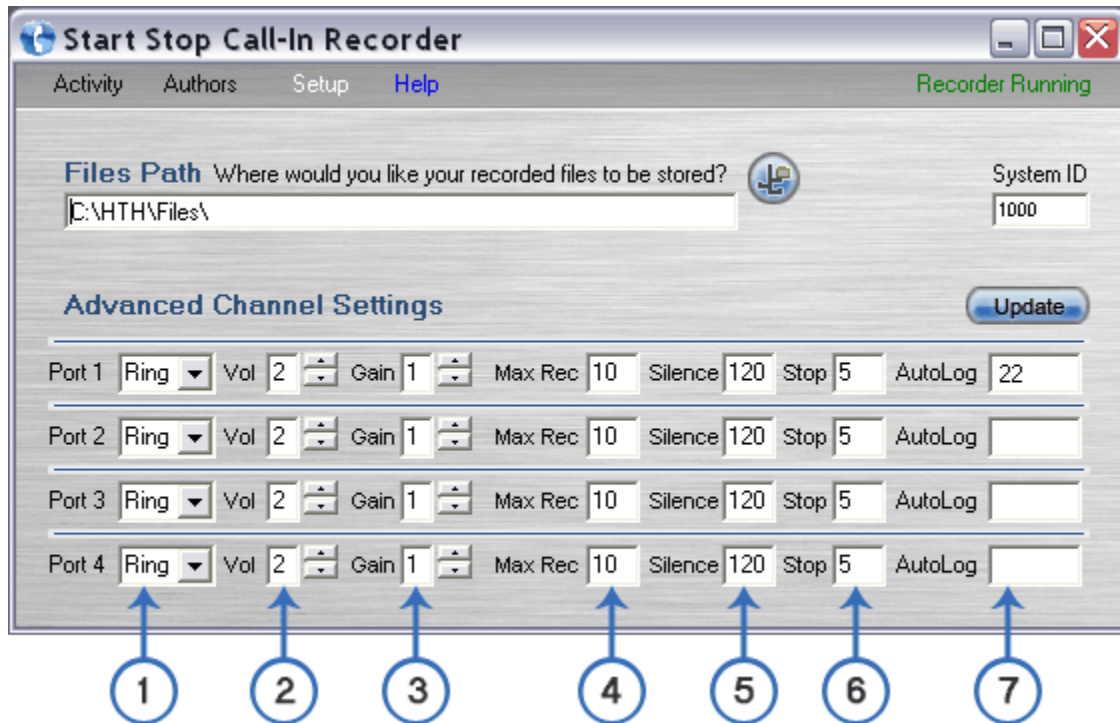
Start Stop Call-In Recorder

Activity Authors Setup Help Recorder Running

Files Path Where would you like your recorded files to be stored?

C:\HTH\Files\

System ID
1000

Advanced Channel Settings

Update

Port 1 Ring Vol 2 Gain 1 Max Rec 10 Silence 120 Stop 5 AutoLog 22

Port 2 Ring Vol 2 Gain 1 Max Rec 10 Silence 120 Stop 5 AutoLog

Port 3 Ring Vol 2 Gain 1 Max Rec 10 Silence 120 Stop 5 AutoLog

Port 4 Ring Vol 2 Gain 1 Max Rec 10 Silence 120 Stop 5 AutoLog

1 2 3 4 5 6 7